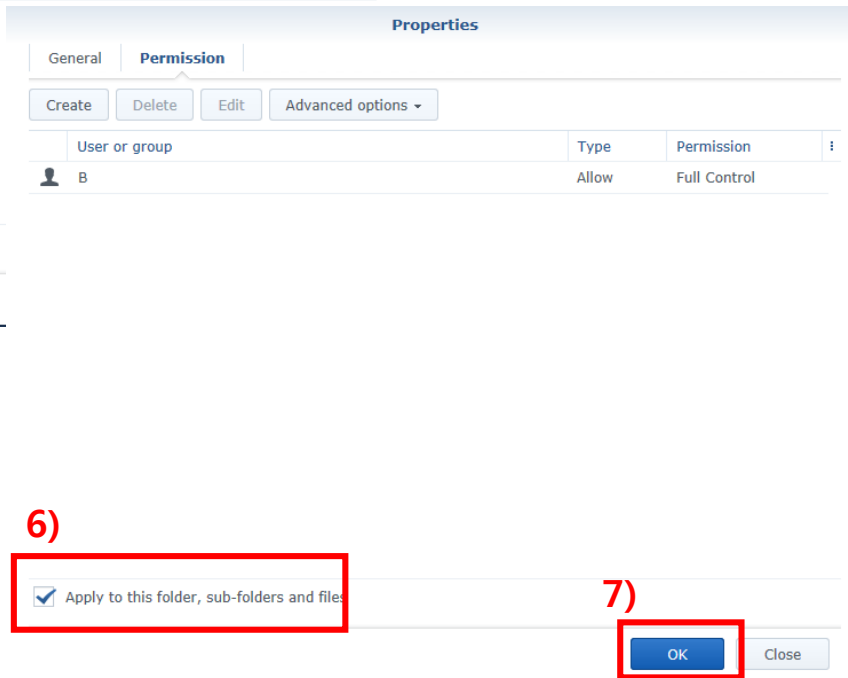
Properties

General | Permission

Create | Delete | Edit | Advanced options ▾

| User or group | Type | Permission |
|---|---|---|
| B | Allow | Full Control |

6)

Apply to this folder, sub-folders and files

7)

OK | Close